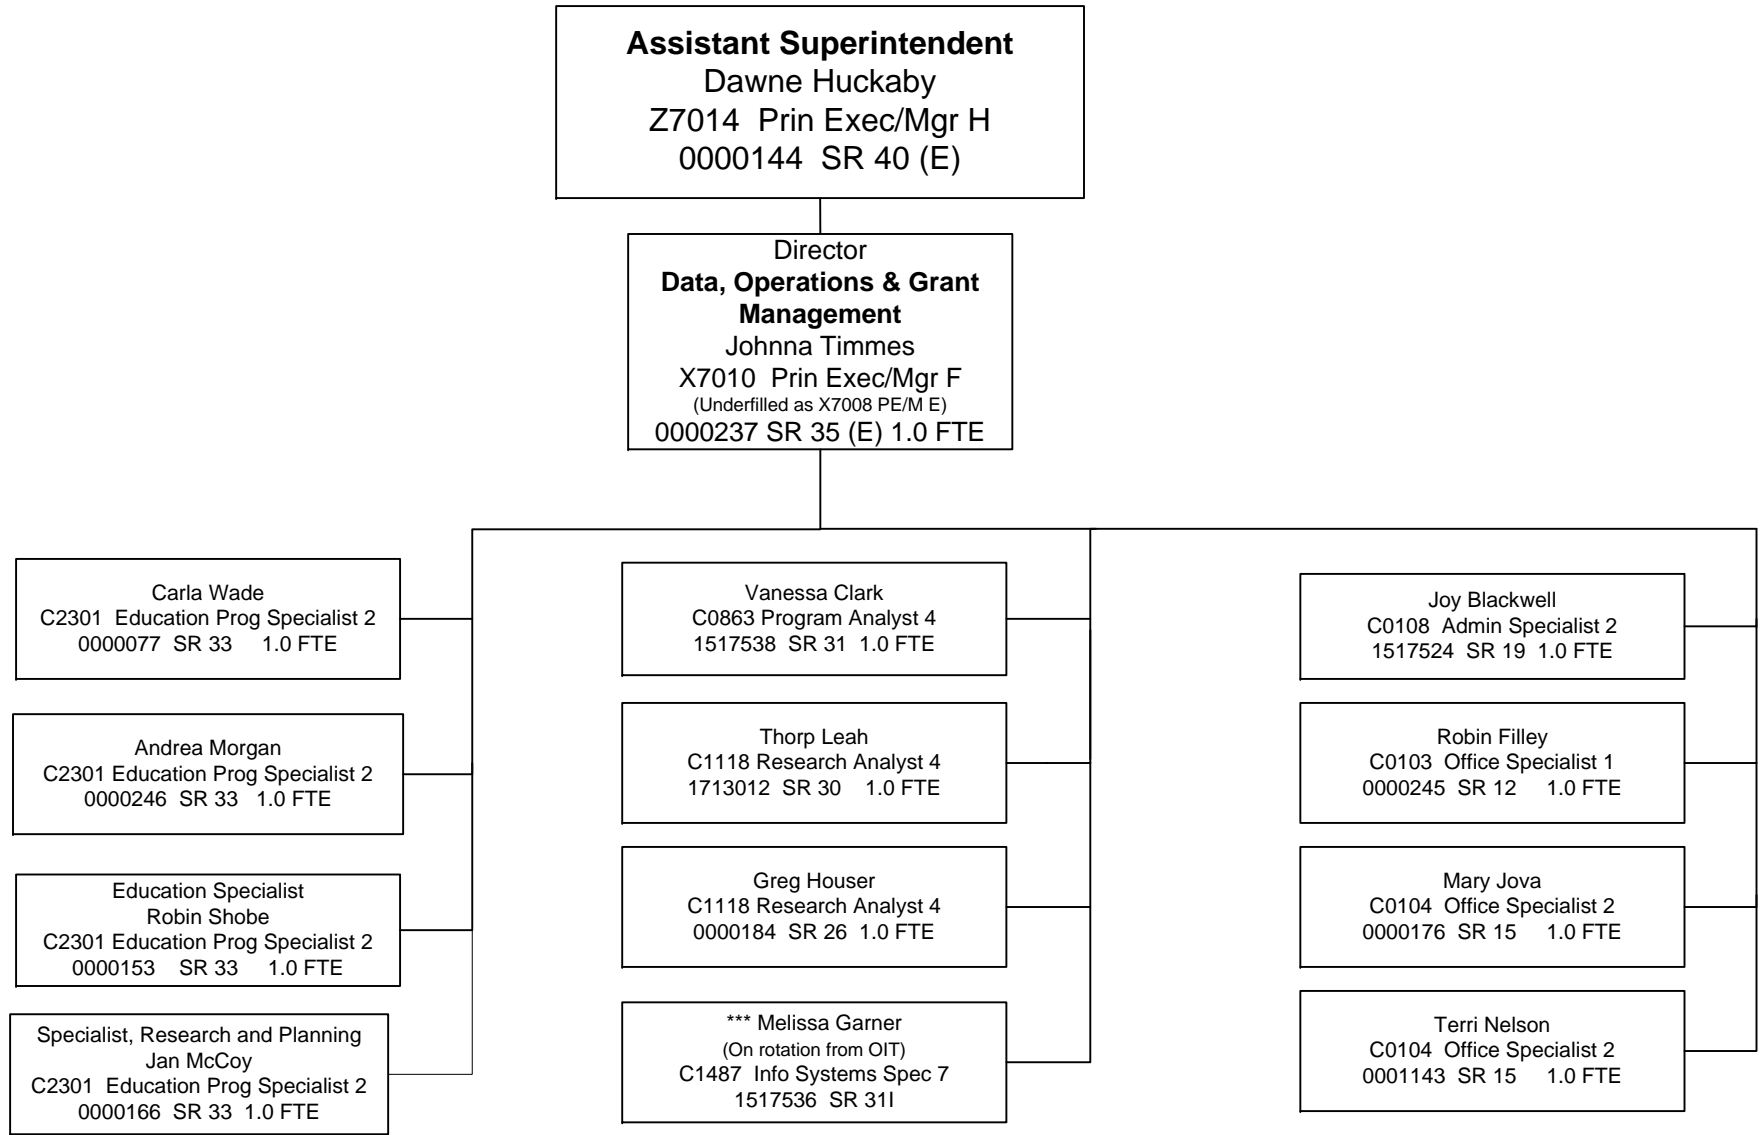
**Assistant Superintendent**
Dawne Huckaby
Z7014 Prin Exec/Mgr H
0000144 SR 40 (E)

Director
**Data, Operations & Grant Management**
Johnna Timmes
X7010 Prin Exec/Mgr F
(Underfilled as X7008 PE/M E)
0000237 SR 35 (E) 1.0 FTE

Carla Wade
C2301 Education Prog Specialist 2
0000077 SR 33 1.0 FTE

Andrea Morgan
C2301 Education Prog Specialist 2
0000246 SR 33 1.0 FTE

Education Specialist
Robin Shobe
C2301 Education Prog Specialist 2
0000153 SR 33 1.0 FTE

Specialist, Research and Planning
Jan McCoy
C2301 Education Prog Specialist 2
0000166 SR 33 1.0 FTE

Vanessa Clark
C0863 Program Analyst 4
1517538 SR 31 1.0 FTE

Thorp Leah
C1118 Research Analyst 4
1713012 SR 30 1.0 FTE

Greg Houser
C1118 Research Analyst 4
0000184 SR 26 1.0 FTE

*** Melissa Garner
(On rotation from OIT)
C1487 Info Systems Spec 7
1517536 SR 31I

Joy Blackwell
C0108 Admin Specialist 2
1517524 SR 19 1.0 FTE

Robin Filley
C0103 Office Specialist 1
0000245 SR 12 1.0 FTE

Mary Jova
C0104 Office Specialist 2
0000176 SR 15 1.0 FTE

Terri Nelson
C0104 Office Specialist 2
0001143 SR 15 1.0 FTE